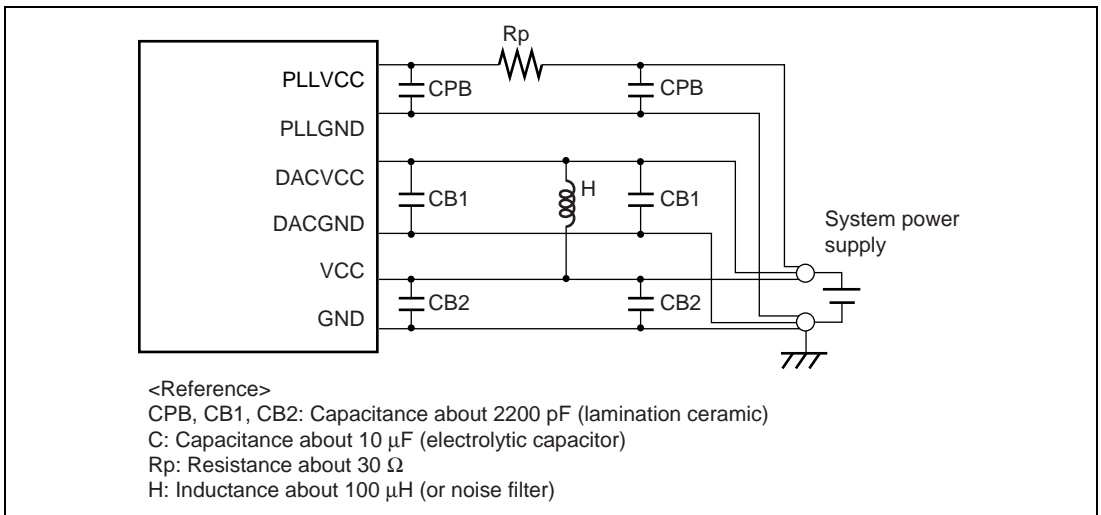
Rp
PLLVCC
CPB
CPB
PLLGND
DACVCC
CB1
H
CB1
System power supply
DACGND
VCC
CB2
CB2
GND

<Reference>
CPB, CB1, CB2: Capacitance about 2200 pF (lamination ceramic)
C: Capacitance about 10 $\mu$F (electrolytic capacitor)
Rp: Resistance about 30 $\Omega$
H: Inductance about 100 $\mu$H (or noise filter)